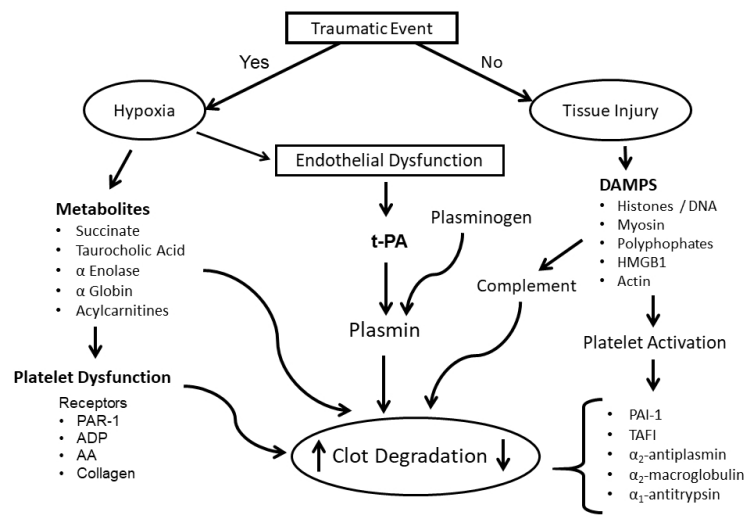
Traumatic Event

Yes

No

Hypoxia

Tissue Injury

Endothelial Dysfunction

Metabolites
• Succinate
• Taurocholic Acid
• α Enolase
• α Globin
• Acylcarnitines

t-PA

Plasminogen

DAMPS
• Histones / DNA
• Myosin
• Polyphophates
• HMGB1
• Actin

Complement

Plasmin

Platelet Activation

Platelet Dysfunction

Receptors
• PAR-1
• ADP
• AA
• Collagen

Clot Degradation

• PAI-1
• TAFI
• $\alpha_2$-antiplasmin
• $\alpha_2$-macroglobulin
• $\alpha_1$-antitrypsin